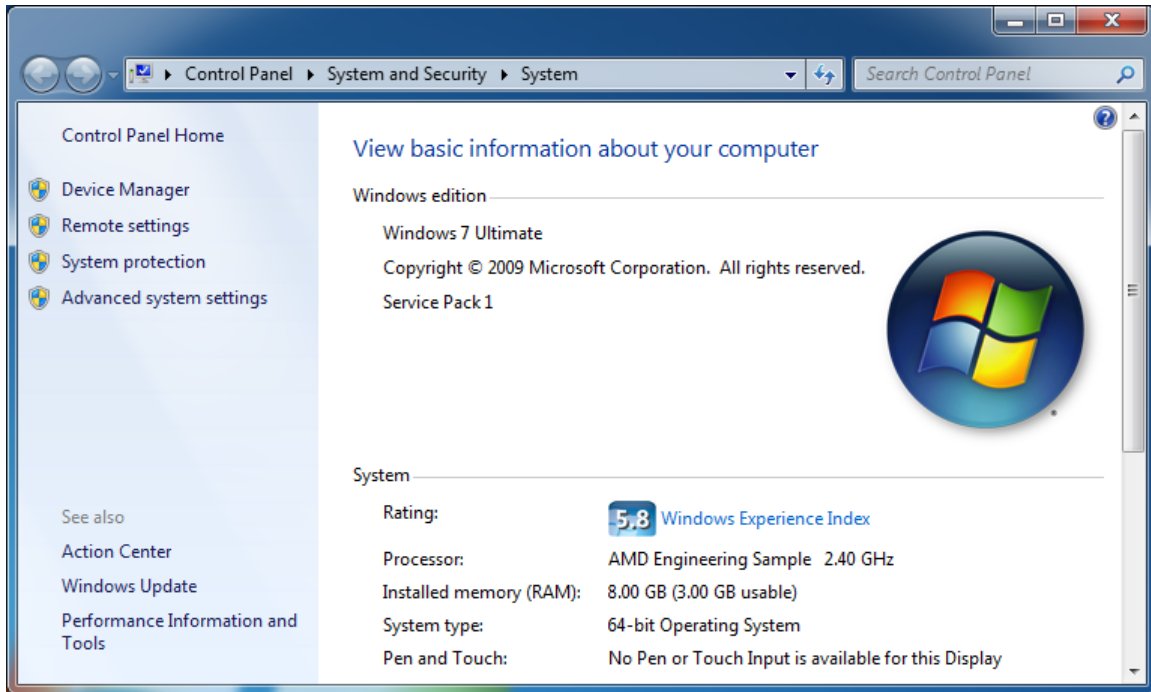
▸ Control Panel ▸ System and Security ▸ System

Search Control Panel

Control Panel Home

Device Manager

Remote settings

System protection

Advanced system settings

See also

Action Center

Windows Update

Performance Information and Tools

View basic information about your computer

Windows edition

Windows 7 Ultimate

Copyright © 2009 Microsoft Corporation. All rights reserved.

Service Pack 1

System

| | |
|---|---|
| Rating: | 5.8 Windows Experience Index |
| Processor: | AMD Engineering Sample 2.40 GHz |
| Installed memory (RAM): | 8.00 GB (3.00 GB usable) |
| System type: | 64-bit Operating System |
| Pen and Touch: | No Pen or Touch Input is available for this Display |